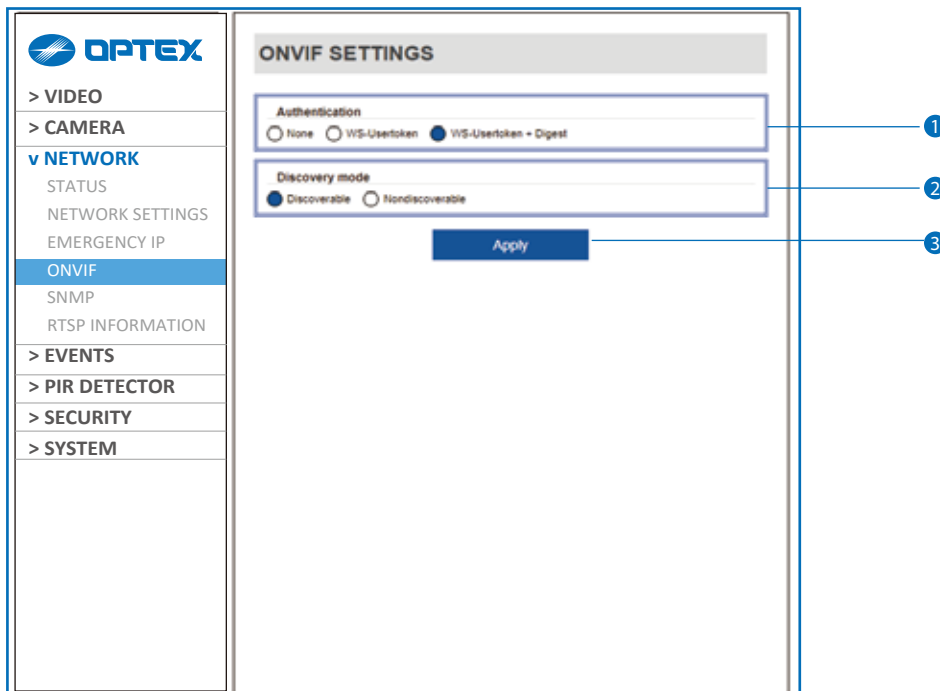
OPTEX

> VIDEO
> CAMERA
v NETWORK
STATUS
NETWORK SETTINGS
EMERGENCY IP
ONVIF
SNMP
RTSP INFORMATION
> EVENTS
> PIR DETECTOR
> SECURITY
> SYSTEM

ONVIF SETTINGS

Authentication
None WS-Usertoken WS-Usertoken + Digest

Discovery mode
Discoverable Nondiscoverable

Apply

1
2
3